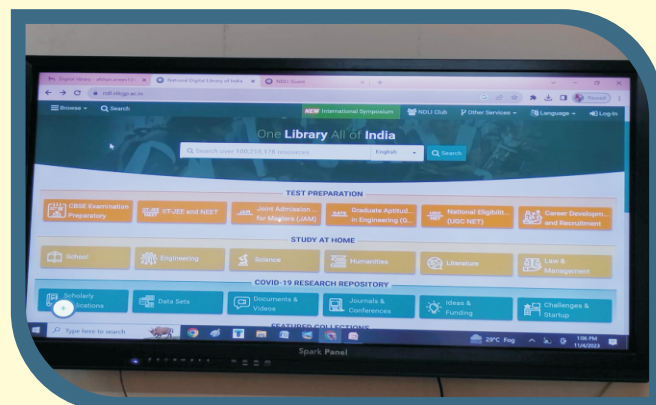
Digital library - ditisan.ames.h.i ×
National Digital Library of India ×
NDLI Quest ×
ndl.iitkgp.ac.in
Browse
Search
NEW International Symposium
NDLI Club
Other Services
Language
Log-In
One Library All of India
Search over 100,210,378 resources
English
Search
TEST PREPARATION
CBSE Examination Preparatory
IIT-JEE and NEET
Joint Admission for Masters (JAM)
Graduate Aptitud... in Engineering (G...
National Eligibilit... (UGC NET)
Career Developm... and Recruitment
STUDY AT HOME
School
Engineering
Science
Humanities
Literature
Law & Management
COVID-19 RESEARCH REPOSITORY
Scholarly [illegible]ications
Data Sets
Documents & Videos
Journals & Conferences
Ideas & Funding
Challenges & Startup
FEATURED COLLECTIONS
Type here to search
29°C Fog
1:06 PM
11/4/2023
Spark Panel